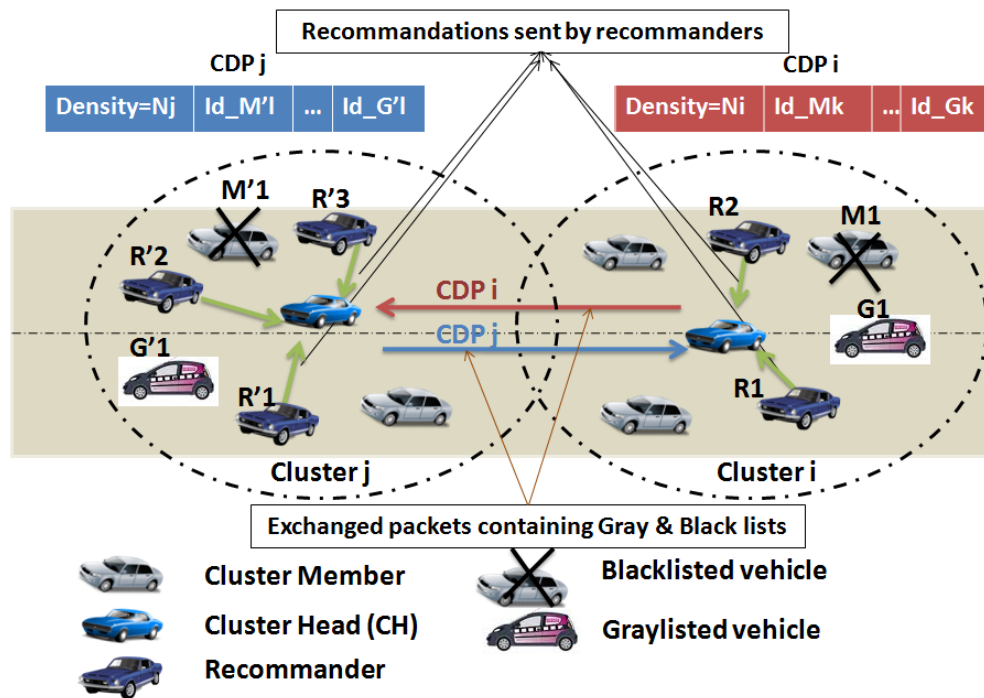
Recommandations sent by recommanders

CDP j

| Density=Nj | Id_M'l | ... | Id_G'l |
|---|---|---|---|

CDP i

| Density=Ni | Id_Mk | ... | Id_Gk |
|---|---|---|---|

M'1
R'3
R'2
G'1
R'1
CDP i
CDP j
R2
M1
G1
R1
Cluster j
Cluster i

Exchanged packets containing Gray & Black lists

Cluster Member
Cluster Head (CH)
Recommander
Blacklisted vehicle
Graylisted vehicle